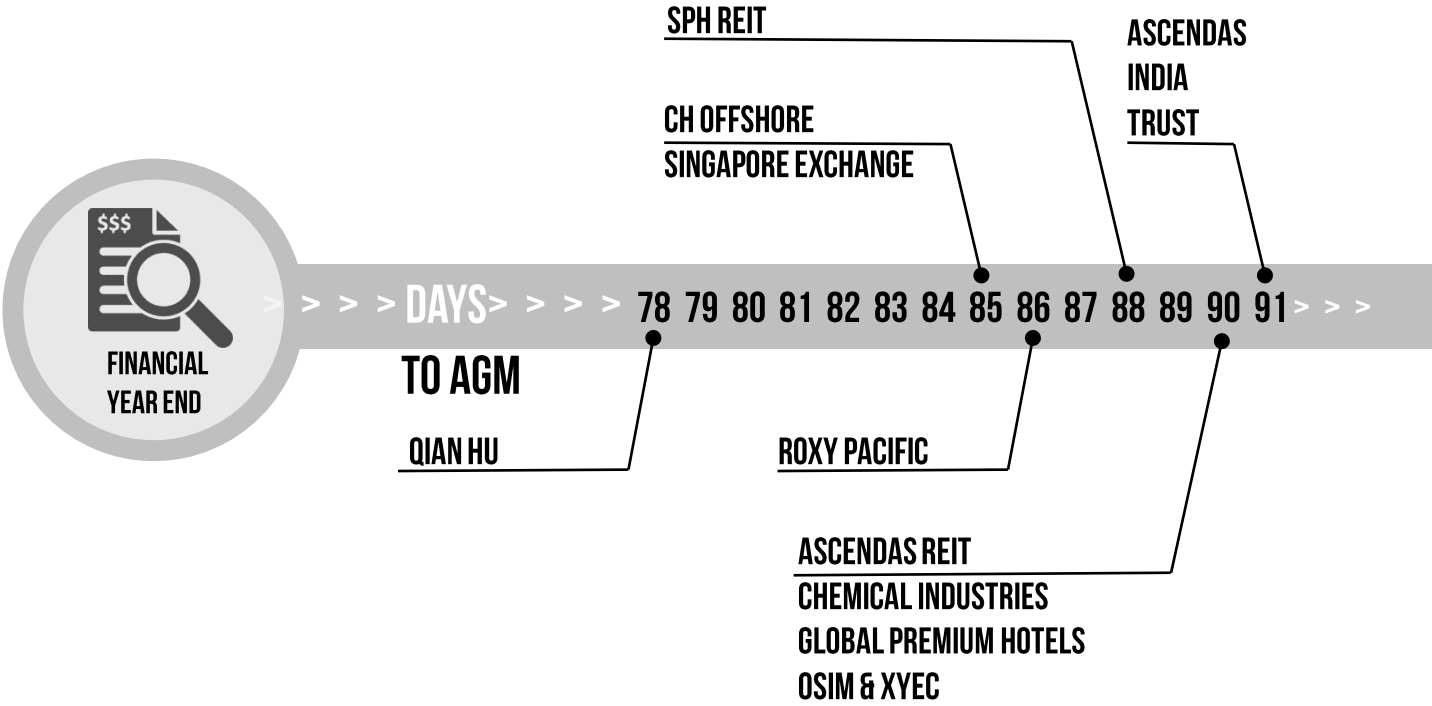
SPH REIT

ASCENDAS INDIA TRUST

CH OFFSHORE
SINGAPORE EXCHANGE

$$$

FINANCIAL YEAR END

> > > > DAYS > > > > 78 79 80 81 82 83 84 85 86 87 88 89 90 91 > > >

TO AGM

QIAN HU

ROXY PACIFIC

ASCENDAS REIT
CHEMICAL INDUSTRIES
GLOBAL PREMIUM HOTELS
OSIM & XYEC